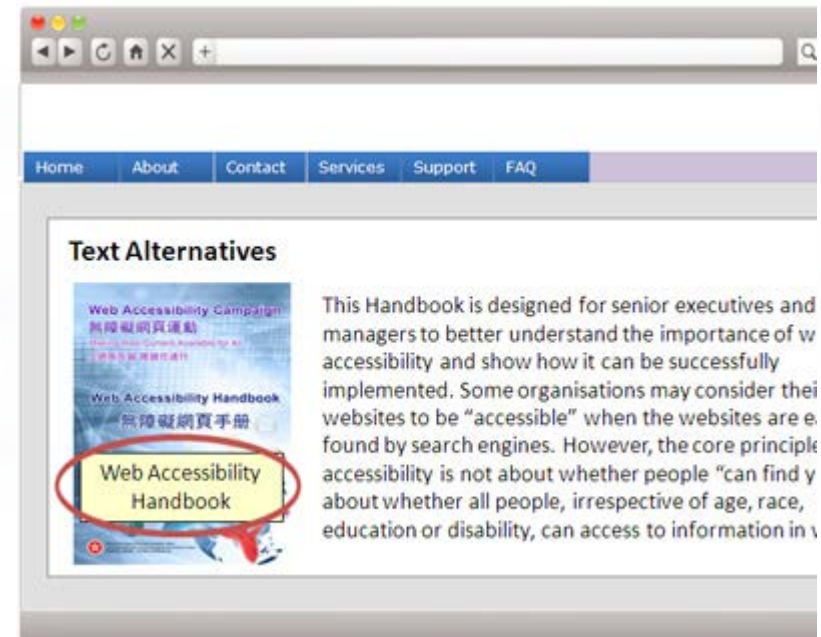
+

Home About Contact Services Support FAQ

Text Alternatives

Web Accessibility Campaign
無障礙網頁運動
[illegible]

Web Accessibility Handbook
無障礙網頁手冊

Web Accessibility Handbook

This Handbook is designed for senior executives and managers to better understand the importance of w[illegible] accessibility and show how it can be successfully implemented. Some organisations may consider thei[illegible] websites to be "accessible" when the websites are e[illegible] found by search engines. However, the core principle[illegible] accessibility is not about whether people "can find y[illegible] about whether all people, irrespective of age, race, education or disability, can access to information in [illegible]